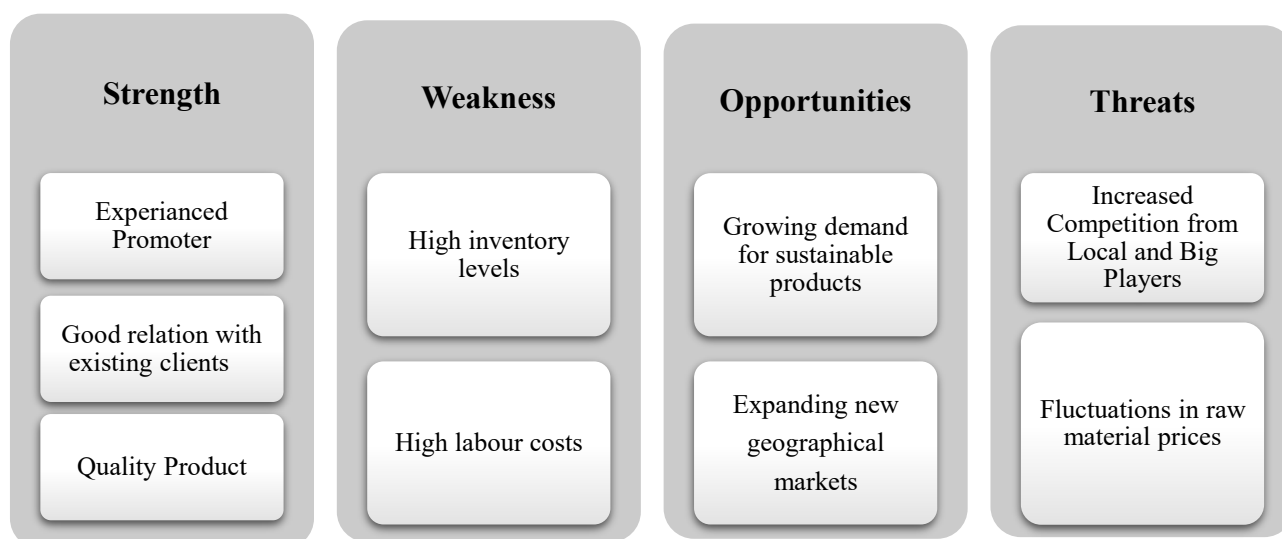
Strength

Experianced Promoter

Good relation with existing clients

Quality Product

Weakness

High inventory levels

High labour costs

Opportunities

Growing demand for sustainable products

Expanding new geographical markets

Threats

Increased Competition from Local and Big Players

Fluctuations in raw material prices